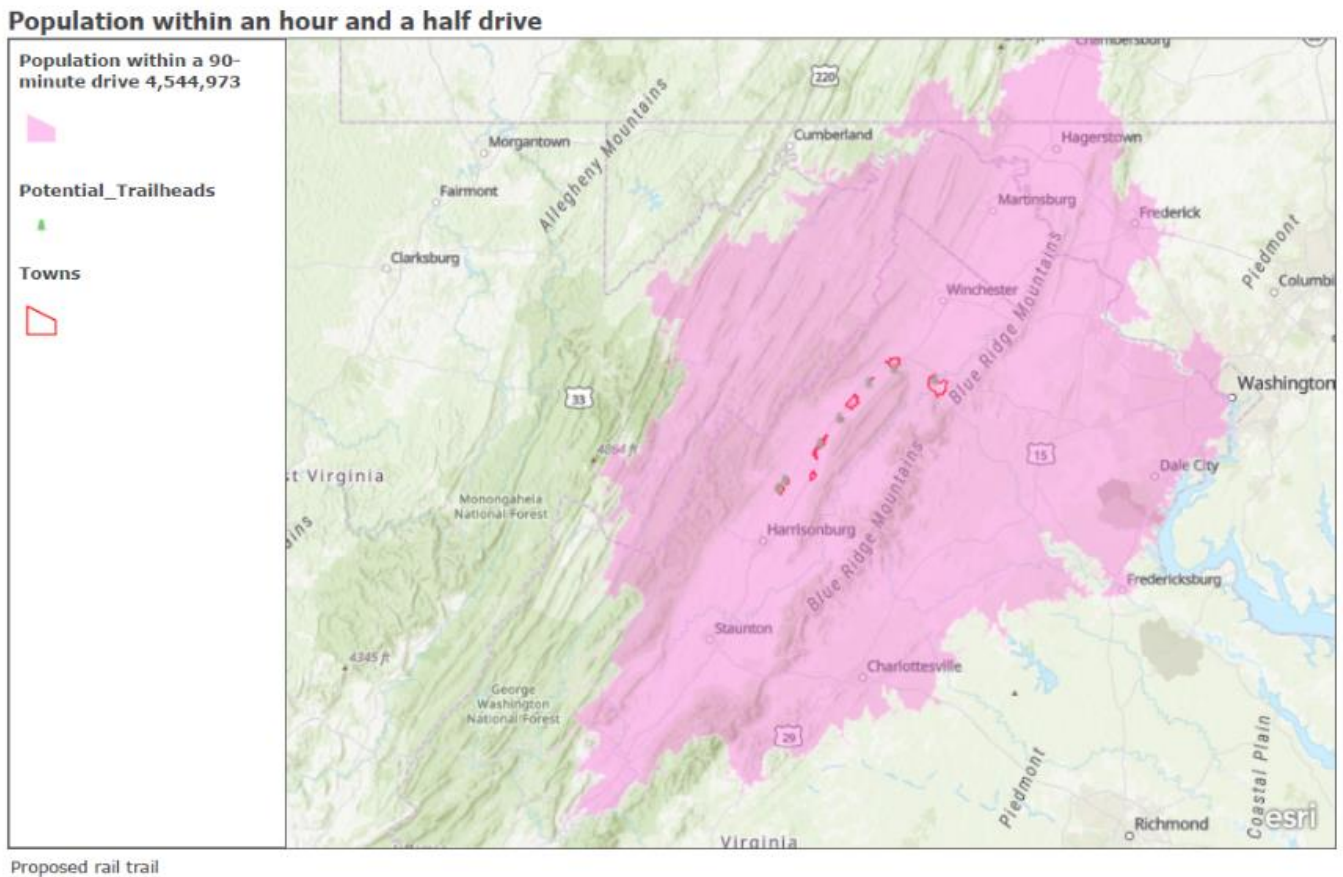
Population within an hour and a half drive

Population within a 90-minute drive 4,544,973

Potential_Trailheads

Towns

Chambersburg
220
Allegheny Mountains
Morgantown
Cumberland
Hagerstown
Fairmont
Martinsburg
Frederick
Piedmont
Clarksburg
Columbi
Winchester
Blue Ridge Mountains
Washington
33
4864 ft
15
Dale City
st Virginia
Blue Ridge Mountains
Monongahela National Forest
Harrisonburg
ins
Blue Ridge Mountains
Fredericksburg
Staunton
4345 ft
Charlottesville
George Washington National Forest
29
Piedmont
Coastal Plain
Richmond
esri
Virginia

Proposed rail trail